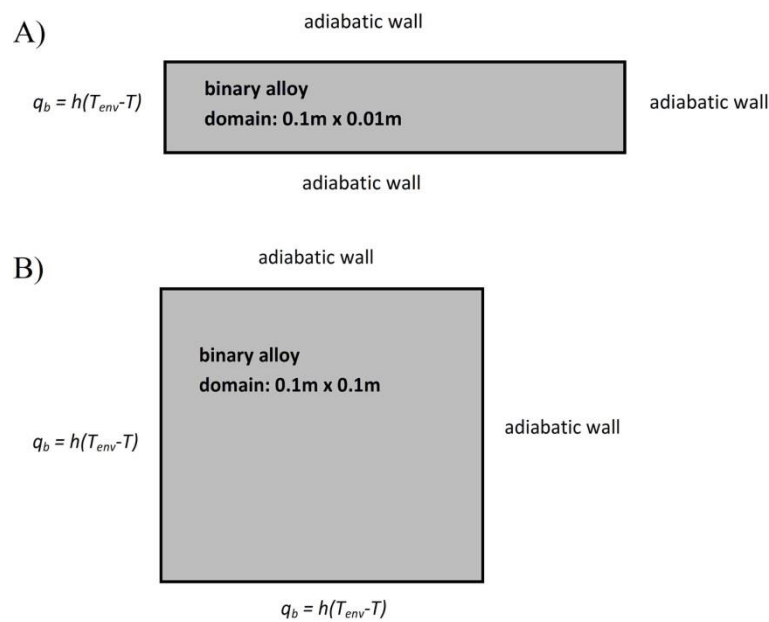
A)

adiabatic wall

$q_b = h(T_{env}-T)$

binary alloy

domain: 0.1m x 0.01m

adiabatic wall

adiabatic wall

B)

adiabatic wall

binary alloy

domain: 0.1m x 0.1m

$q_b = h(T_{env}-T)$

adiabatic wall

$q_b = h(T_{env}-T)$